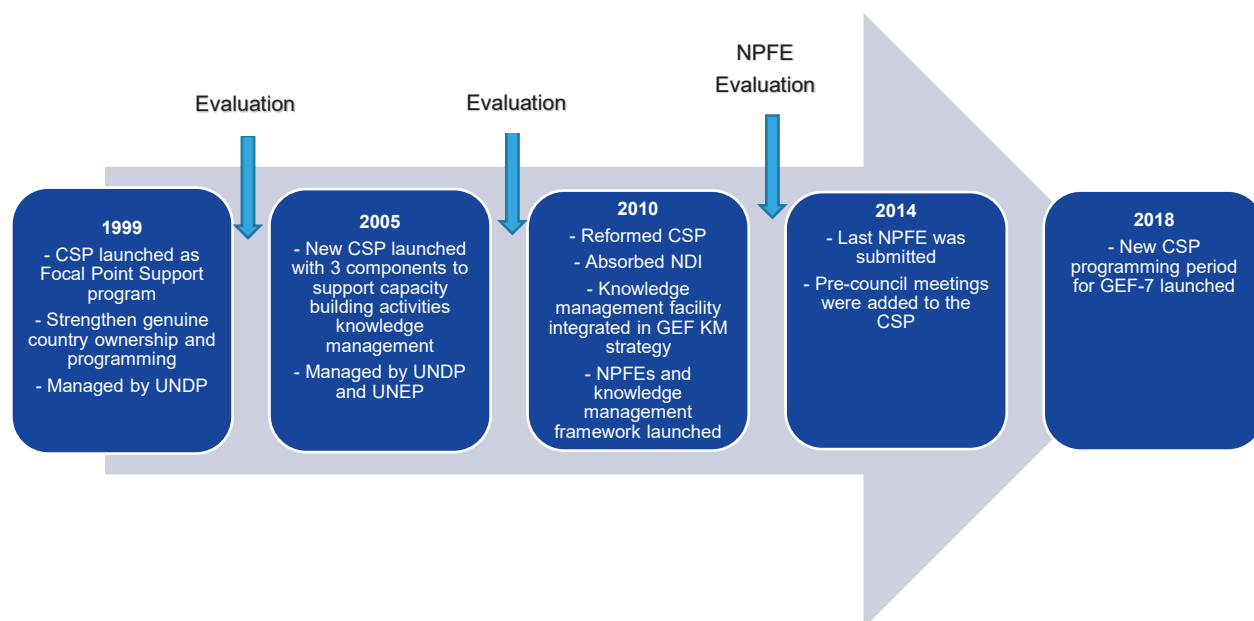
Evaluation

Evaluation

NPFE Evaluation

1999

- CSP launched as Focal Point Support program

- Strengthen genuine country ownership and programming

- Managed by UNDP

2005

- New CSP launched with 3 components to support capacity building activities knowledge management

- Managed by UNDP and UNEP

2010

- Reformed CSP

- Absorbed NDI

- Knowledge management facility integrated in GEF KM strategy

- NPFEs and knowledge management framework launched

2014

- Last NPFE was submitted

- Pre-council meetings were added to the CSP

2018

- New CSP programming period for GEF-7 launched